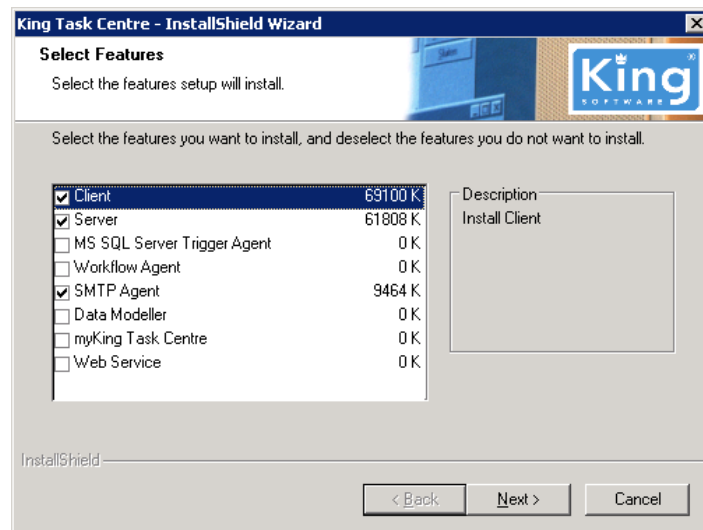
King Task Centre - InstallShield Wizard

Select Features

Select the features setup will install.

King SOFTWARE

Select the features you want to install, and deselect the features you do not want to install.

| | |
|---|---|
| Client | 69100 K |
| Server | 61808 K |
| MS SQL Server Trigger Agent | 0 K |
| Workflow Agent | 0 K |
| SMTP Agent | 9464 K |
| Data Modeller | 0 K |
| myKing Task Centre | 0 K |
| Web Service | 0 K |

Description
Install Client

InstallShield

< Back Next > Cancel